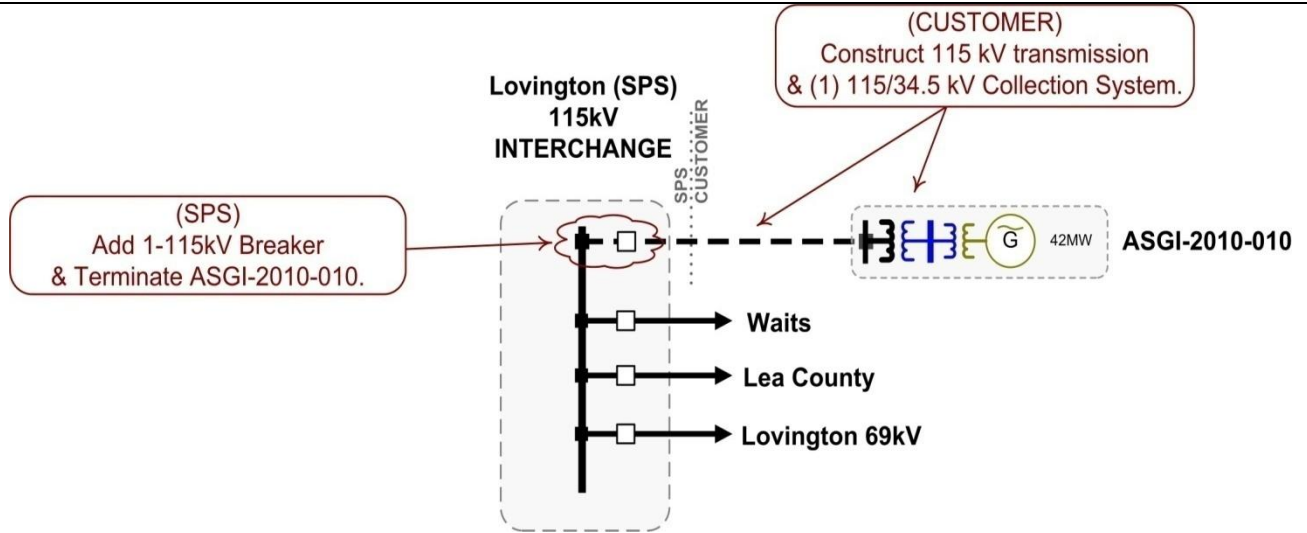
(CUSTOMER)
Construct 115 kV transmission
& (1) 115/34.5 kV Collection System.

Lovington (SPS)
115kV
INTERCHANGE

SPS
CUSTOMER

(SPS)
Add 1-115kV Breaker
& Terminate ASGI-2010-010.

G

42MW

ASGI-2010-010

Waits

Lea County

Lovington 69kV